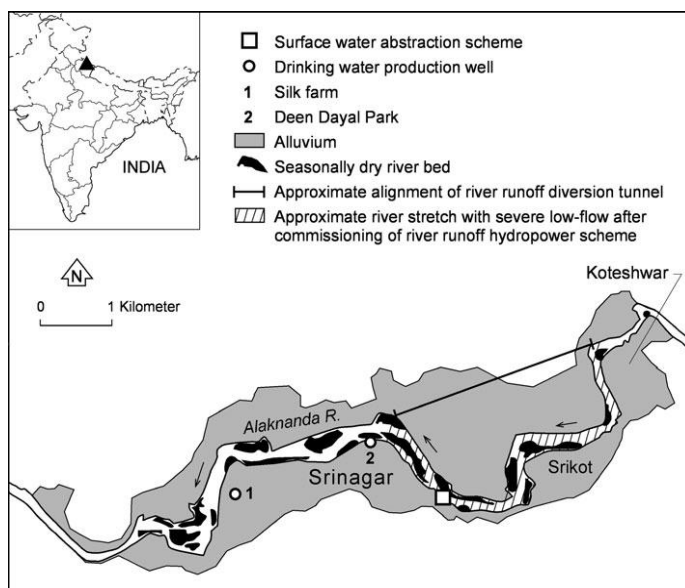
INDIA

Surface water abstraction scheme
Drinking water production well
1 Silk farm
2 Deen Dayal Park
Alluvium
Seasonally dry river bed
Approximate alignment of river runoff diversion tunnel
Approximate river stretch with severe low-flow after commissioning of river runoff hydropower scheme

N

0 1 Kilometer

Koteshwar

Alaknanda R.

2

Srinagar

1

Srikot